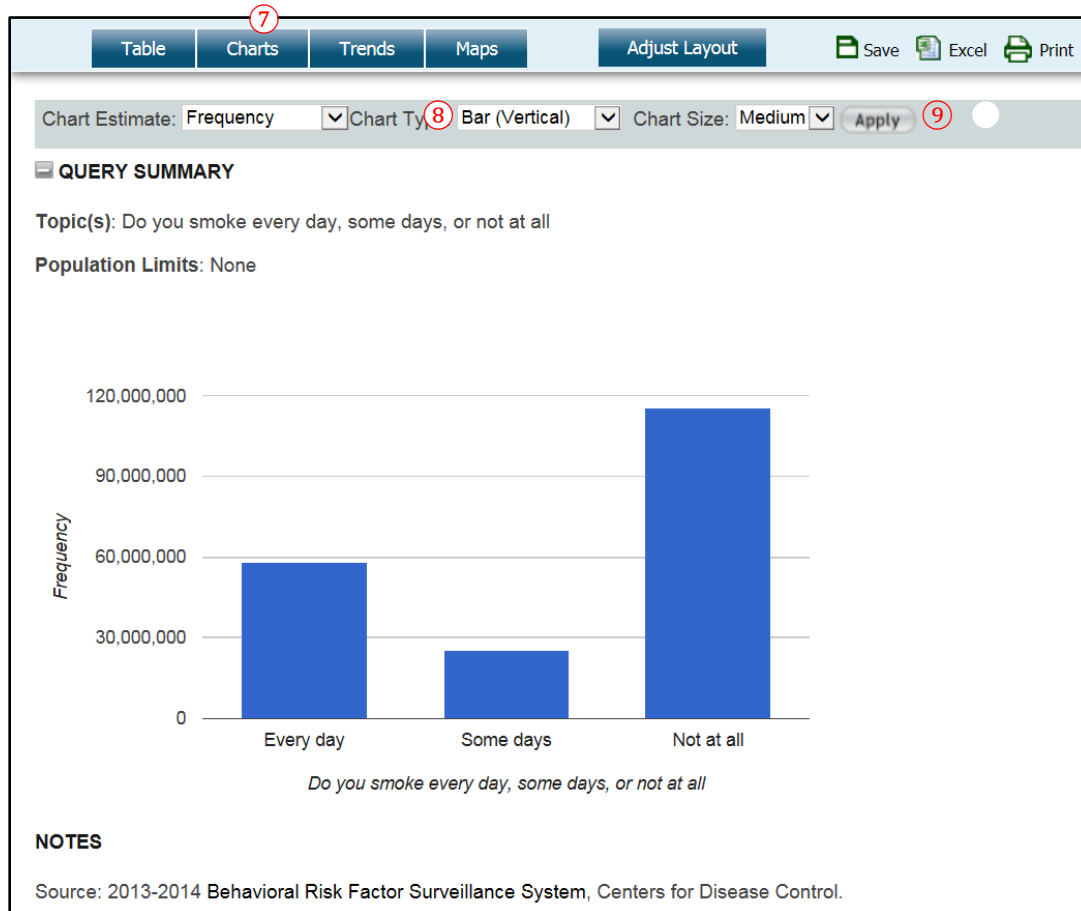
Table Charts Trends Maps Adjust Layout Save Excel Print

7

Chart Estimate: Frequency Chart Ty 8 Bar (Vertical) Chart Size: Medium Apply 9

QUERY SUMMARY

**Topic(s)**: Do you smoke every day, some days, or not at all

**Population Limits**: None

120,000,000
90,000,000
60,000,000
30,000,000
0

Frequency

Every day Some days Not at all

Do you smoke every day, some days, or not at all

NOTES

Source: 2013-2014 Behavioral Risk Factor Surveillance System, Centers for Disease Control.